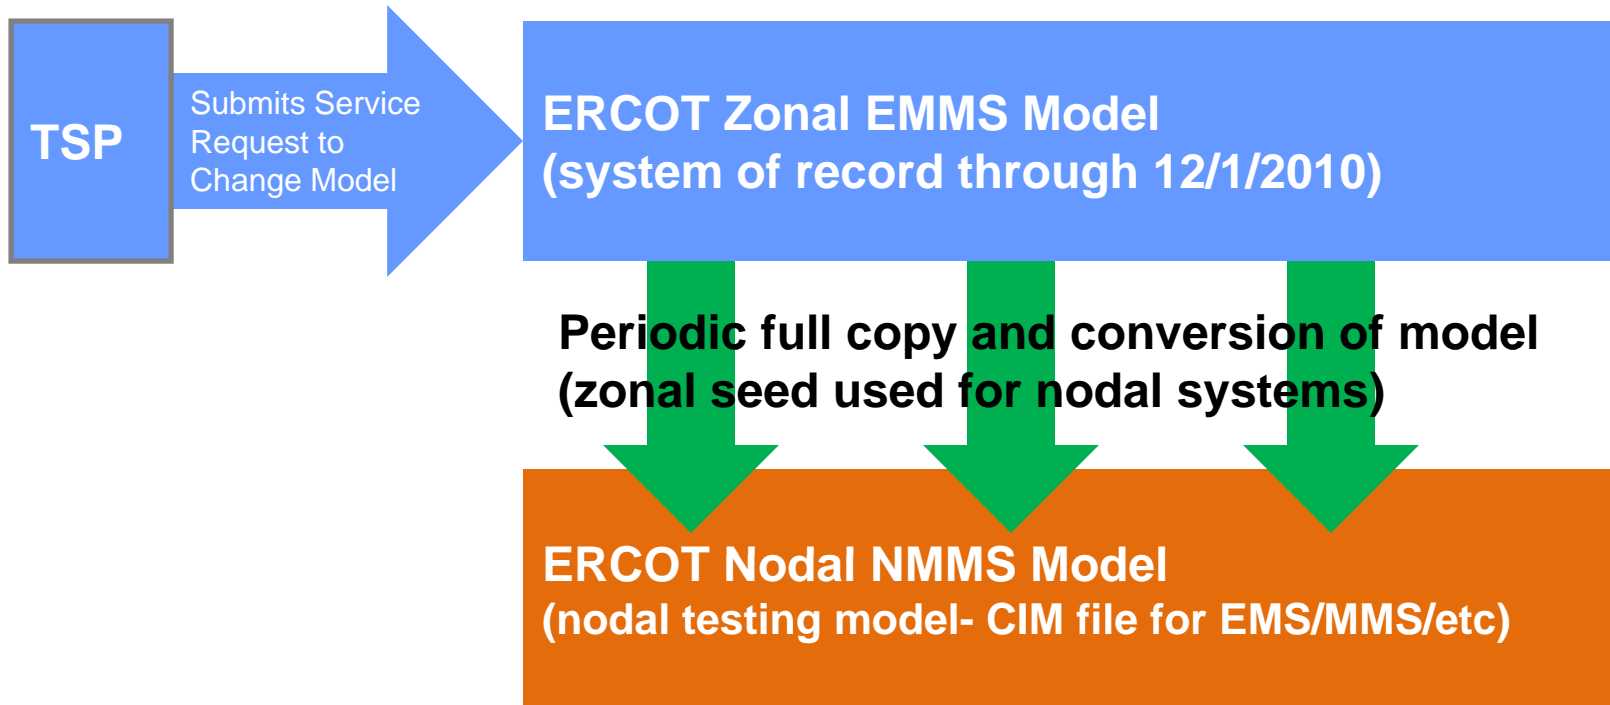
TSP

Submits Service Request to Change Model

ERCOT Zonal EMMS Model
(system of record through 12/1/2010)

Periodic full copy and conversion of model
(zonal seed used for nodal systems)

ERCOT Nodal NMMS Model
(nodal testing model- CIM file for EMS/MMS/etc)